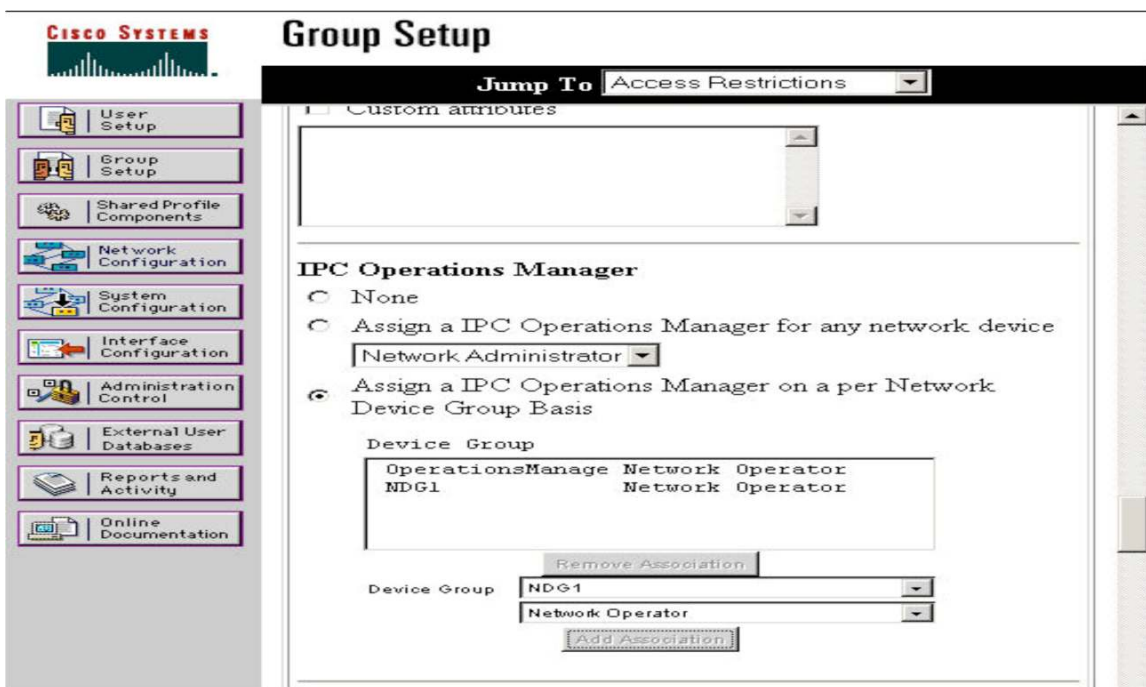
CISCO SYSTEMS

Group Setup

Jump To Access Restrictions

User Setup

Group Setup

Shared Profile Components

Network Configuration

System Configuration

Interface Configuration

Administration Control

External User Databases

Reports and Activity

Online Documentation

Custom attributes

IPC Operations Manager

None

Assign a IPC Operations Manager for any network device

Network Administrator

Assign a IPC Operations Manager on a per Network Device Group Basis

Device Group

OperationsManage Network Operator
NDG1 Network Operator

Remove Association

Device Group NDG1

Network Operator

Add Association